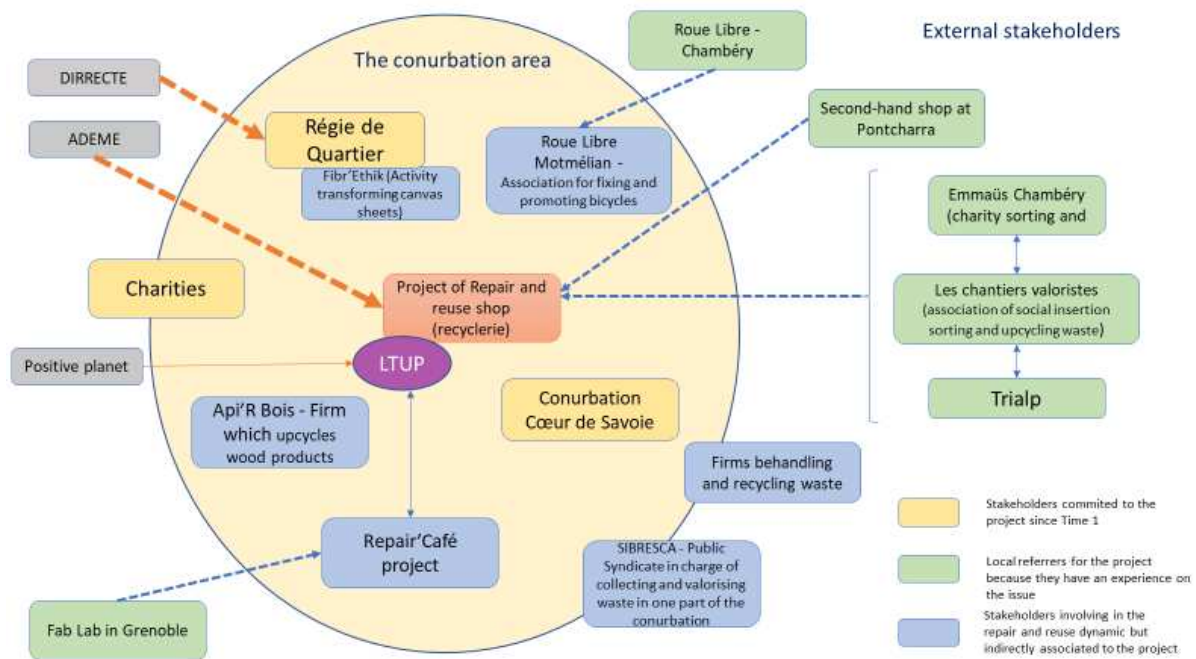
External stakeholders

The conurbation area

Roue Libre - Chambéry

DIRRECTE

ADEME

Régie de Quartier

Fibr'Ethik (Activity transforming canvas sheets)

Roue Libre Motmélian - Association for fixing and promoting bicycles

Second-hand shop at Pontcharra

Emmaüs Chambéry (charity sorting and

Les chantiers valoristes (association of social insertion sorting and upcycling waste)

Trialp

Charities

Project of Repair and reuse shop (recyclerie)

Positive planet

LTUP

Conurbation Cœur de Savoie

Api'R Bois - Firm which upcycles wood products

Firms behandling and recycling waste

Repair'Café project

SIBRESCA - Public Syndicate in charge of collecting and valorising waste in one part of the conurbation

Fab Lab in Grenoble

Stakeholders commited to the project since Time 1

Local referrers for the project because they have an experience on the issue

Stakeholders involving in the repair and reuse dynamic but indirectly associated to the project